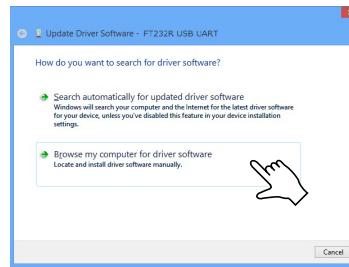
Update Driver Software - FT232R USB UART

How do you want to search for driver software?

Search automatically for updated driver software
Windows will search your computer and the Internet for the latest driver software for your device, unless you've disabled this feature in your device installation settings.

Browse my computer for driver software
Locate and install driver software manually.

Cancel